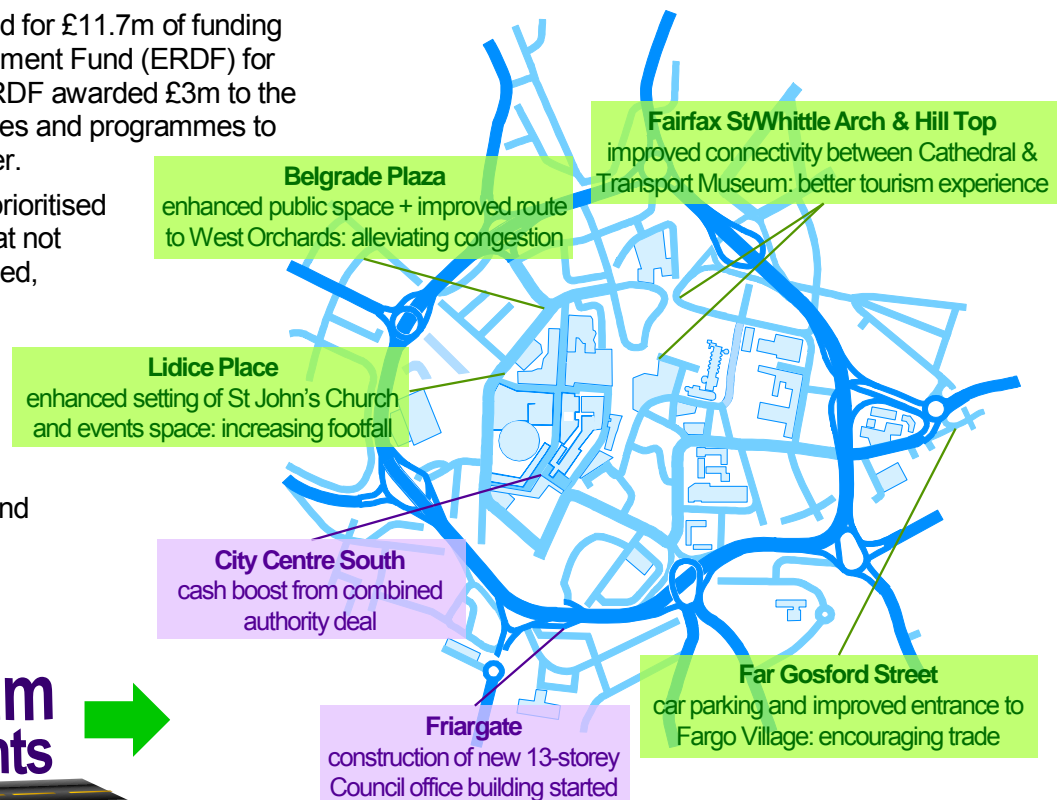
d for £11.7m of funding ment Fund (ERDF) for RDF awarded £3m to the es and programmes to er.

prioritised at not ed,

nd

m nts

**Fairfax St/Whittle Arch & Hill Top**
improved connectivity between Cathedral & Transport Museum: better tourism experience

**Belgrade Plaza**
enhanced public space + improved route to West Orchards: alleviating congestion

**Lidice Place**
enhanced setting of St John's Church and events space: increasing footfall

**City Centre South**
cash boost from combined authority deal

**Friargate**
construction of new 13-storey Council office building started

**Far Gosford Street**
car parking and improved entrance to Fargo Village: encouraging trade